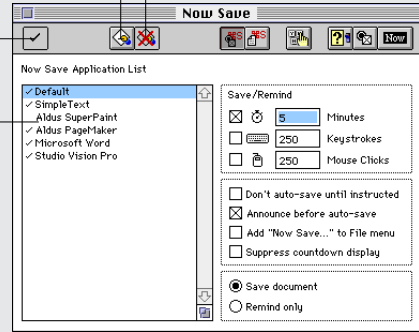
Now Save

Now

Now Save Application List

✓ Default
✓ SimpleText
Aldus SuperPaint
✓ Aldus PageMaker
✓ Microsoft Word
✓ Studio Vision Pro

Save/Remind

☒ 5 Minutes

☐ 250 Keystrokes

☐ 250 Mouse Clicks

☐ Don't auto-save until instructed

☒ Announce before auto-save

☐ Add "Now Save..." to File menu

☐ Suppress countdown display

◉ Save document

○ Remind only